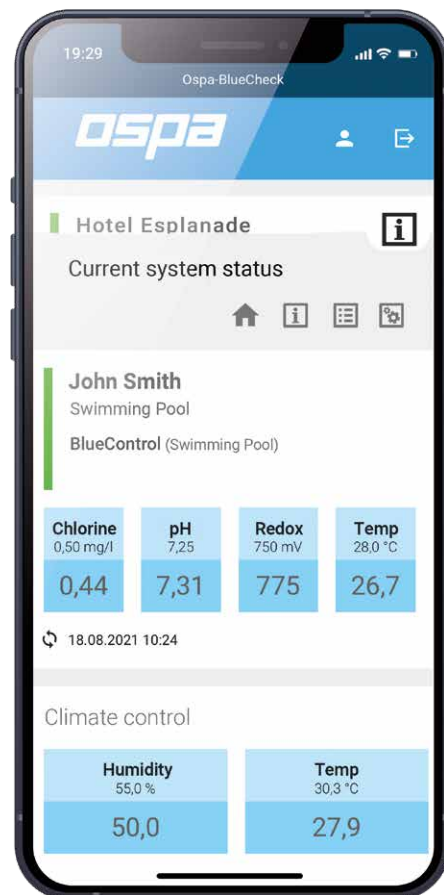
19:29

Ospa-BlueCheck

ospa

Hotel Esplanade

Current system status

John Smith
Swimming Pool
BlueControl (Swimming Pool)

| Chlorine 0,50 mg/l | pH 7,25 | Redox 750 mV | Temp 28,0 °C |
|---|---|---|---|
| 0,44 | 7,31 | 775 | 26,7 |

18.08.2021 10:24

Climate control

| Humidity 55,0 % | Temp 30,3 °C |
|---|---|
| 50,0 | 27,9 |